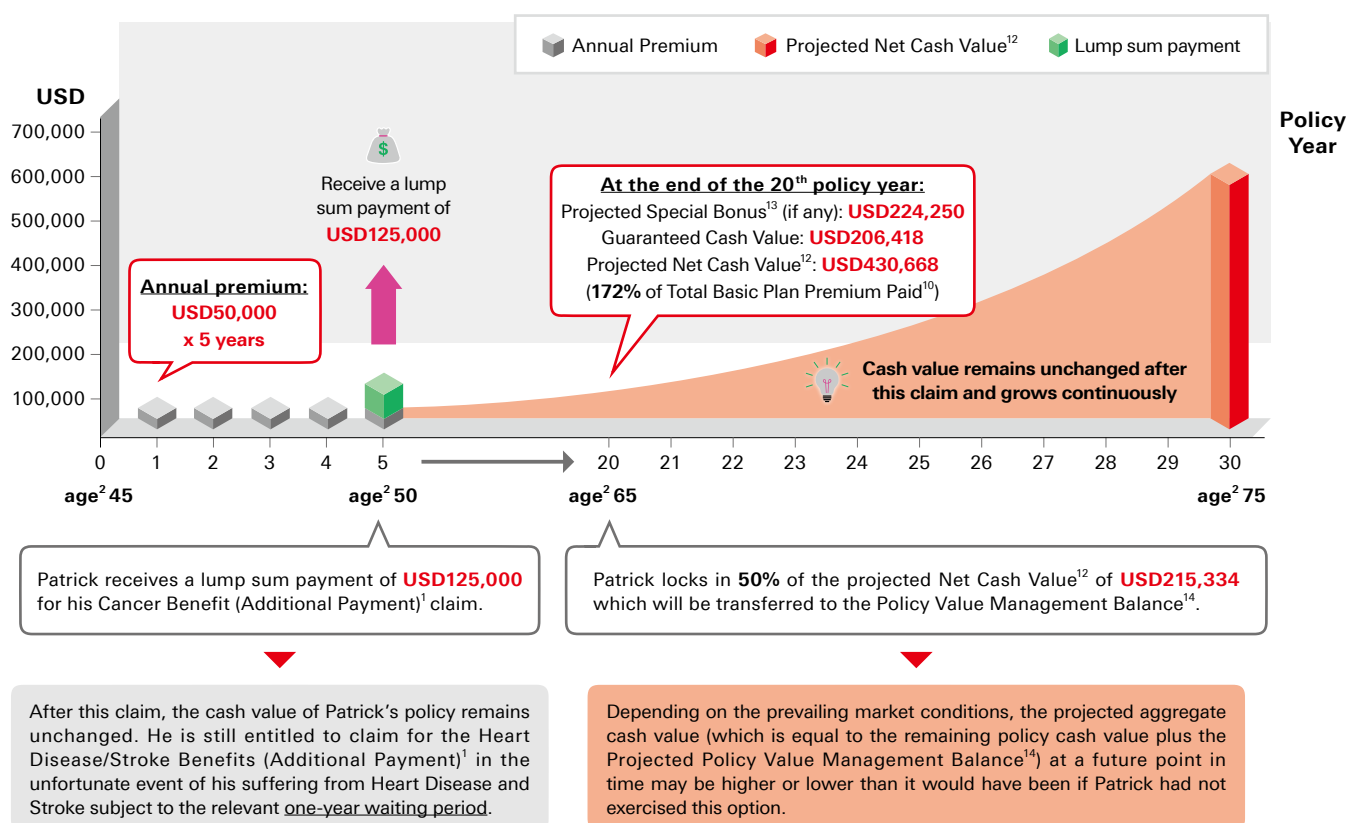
Annual Premium Projected Net Cash Value$^{12}$ Lump sum payment

USD

700,000
600,000
500,000
400,000
300,000
200,000
100,000

Policy Year

$

Receive a lump sum payment of USD125,000

Annual premium: USD50,000 x 5 years

At the end of the 20$^{th}$ policy year:
Projected Special Bonus$^{13}$ (if any): USD224,250
Guaranteed Cash Value: USD206,418
Projected Net Cash Value$^{12}$: USD430,668
(172% of Total Basic Plan Premium Paid$^{10}$)

Cash value remains unchanged after this claim and grows continuously

0 1 2 3 4 5 20 21 22 23 24 25 26 27 28 29 30

age$^2$ 45 age$^2$ 50 age$^2$ 65 age$^2$ 75

Patrick receives a lump sum payment of USD125,000 for his Cancer Benefit (Additional Payment)$^1$ claim.

Patrick locks in 50% of the projected Net Cash Value$^{12}$ of USD215,334 which will be transferred to the Policy Value Management Balance$^{14}$.

After this claim, the cash value of Patrick's policy remains unchanged. He is still entitled to claim for the Heart Disease/Stroke Benefits (Additional Payment)$^1$ in the unfortunate event of his suffering from Heart Disease and Stroke subject to the relevant one-year waiting period.

Depending on the prevailing market conditions, the projected aggregate cash value (which is equal to the remaining policy cash value plus the Projected Policy Value Management Balance$^{14}$) at a future point in time may be higher or lower than it would have been if Patrick had not exercised this option.